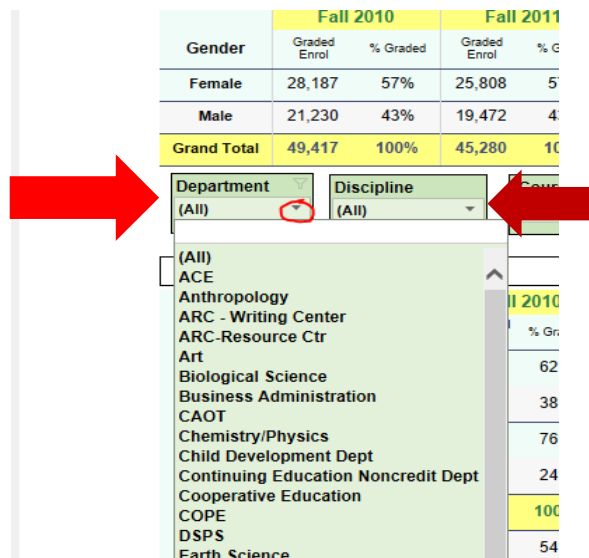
| Gender | Fall 2010 Graded Enrol | Fall 2010 % Graded | Fall 2011 Graded Enrol | Fall 2011 % G |
|---|---|---|---|---|
| Female | 28,187 | 57% | 25,808 | 5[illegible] |
| Male | 21,230 | 43% | 19,472 | 4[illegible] |
| Grand Total | 49,417 | 100% | 45,280 | 10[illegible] |

Department
(All)

Discipline
(All)

Cour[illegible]

(All)
ACE
Anthropology
ARC - Writing Center
ARC-Resource Ctr
Art
Biological Science
Business Administration
CAOT
Chemistry/Physics
Child Development Dept
Continuing Education Noncredit Dept
Cooperative Education
COPE
DSPS
Earth Science

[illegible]ll 2010
% Gra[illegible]
62
38
76
24
100
54